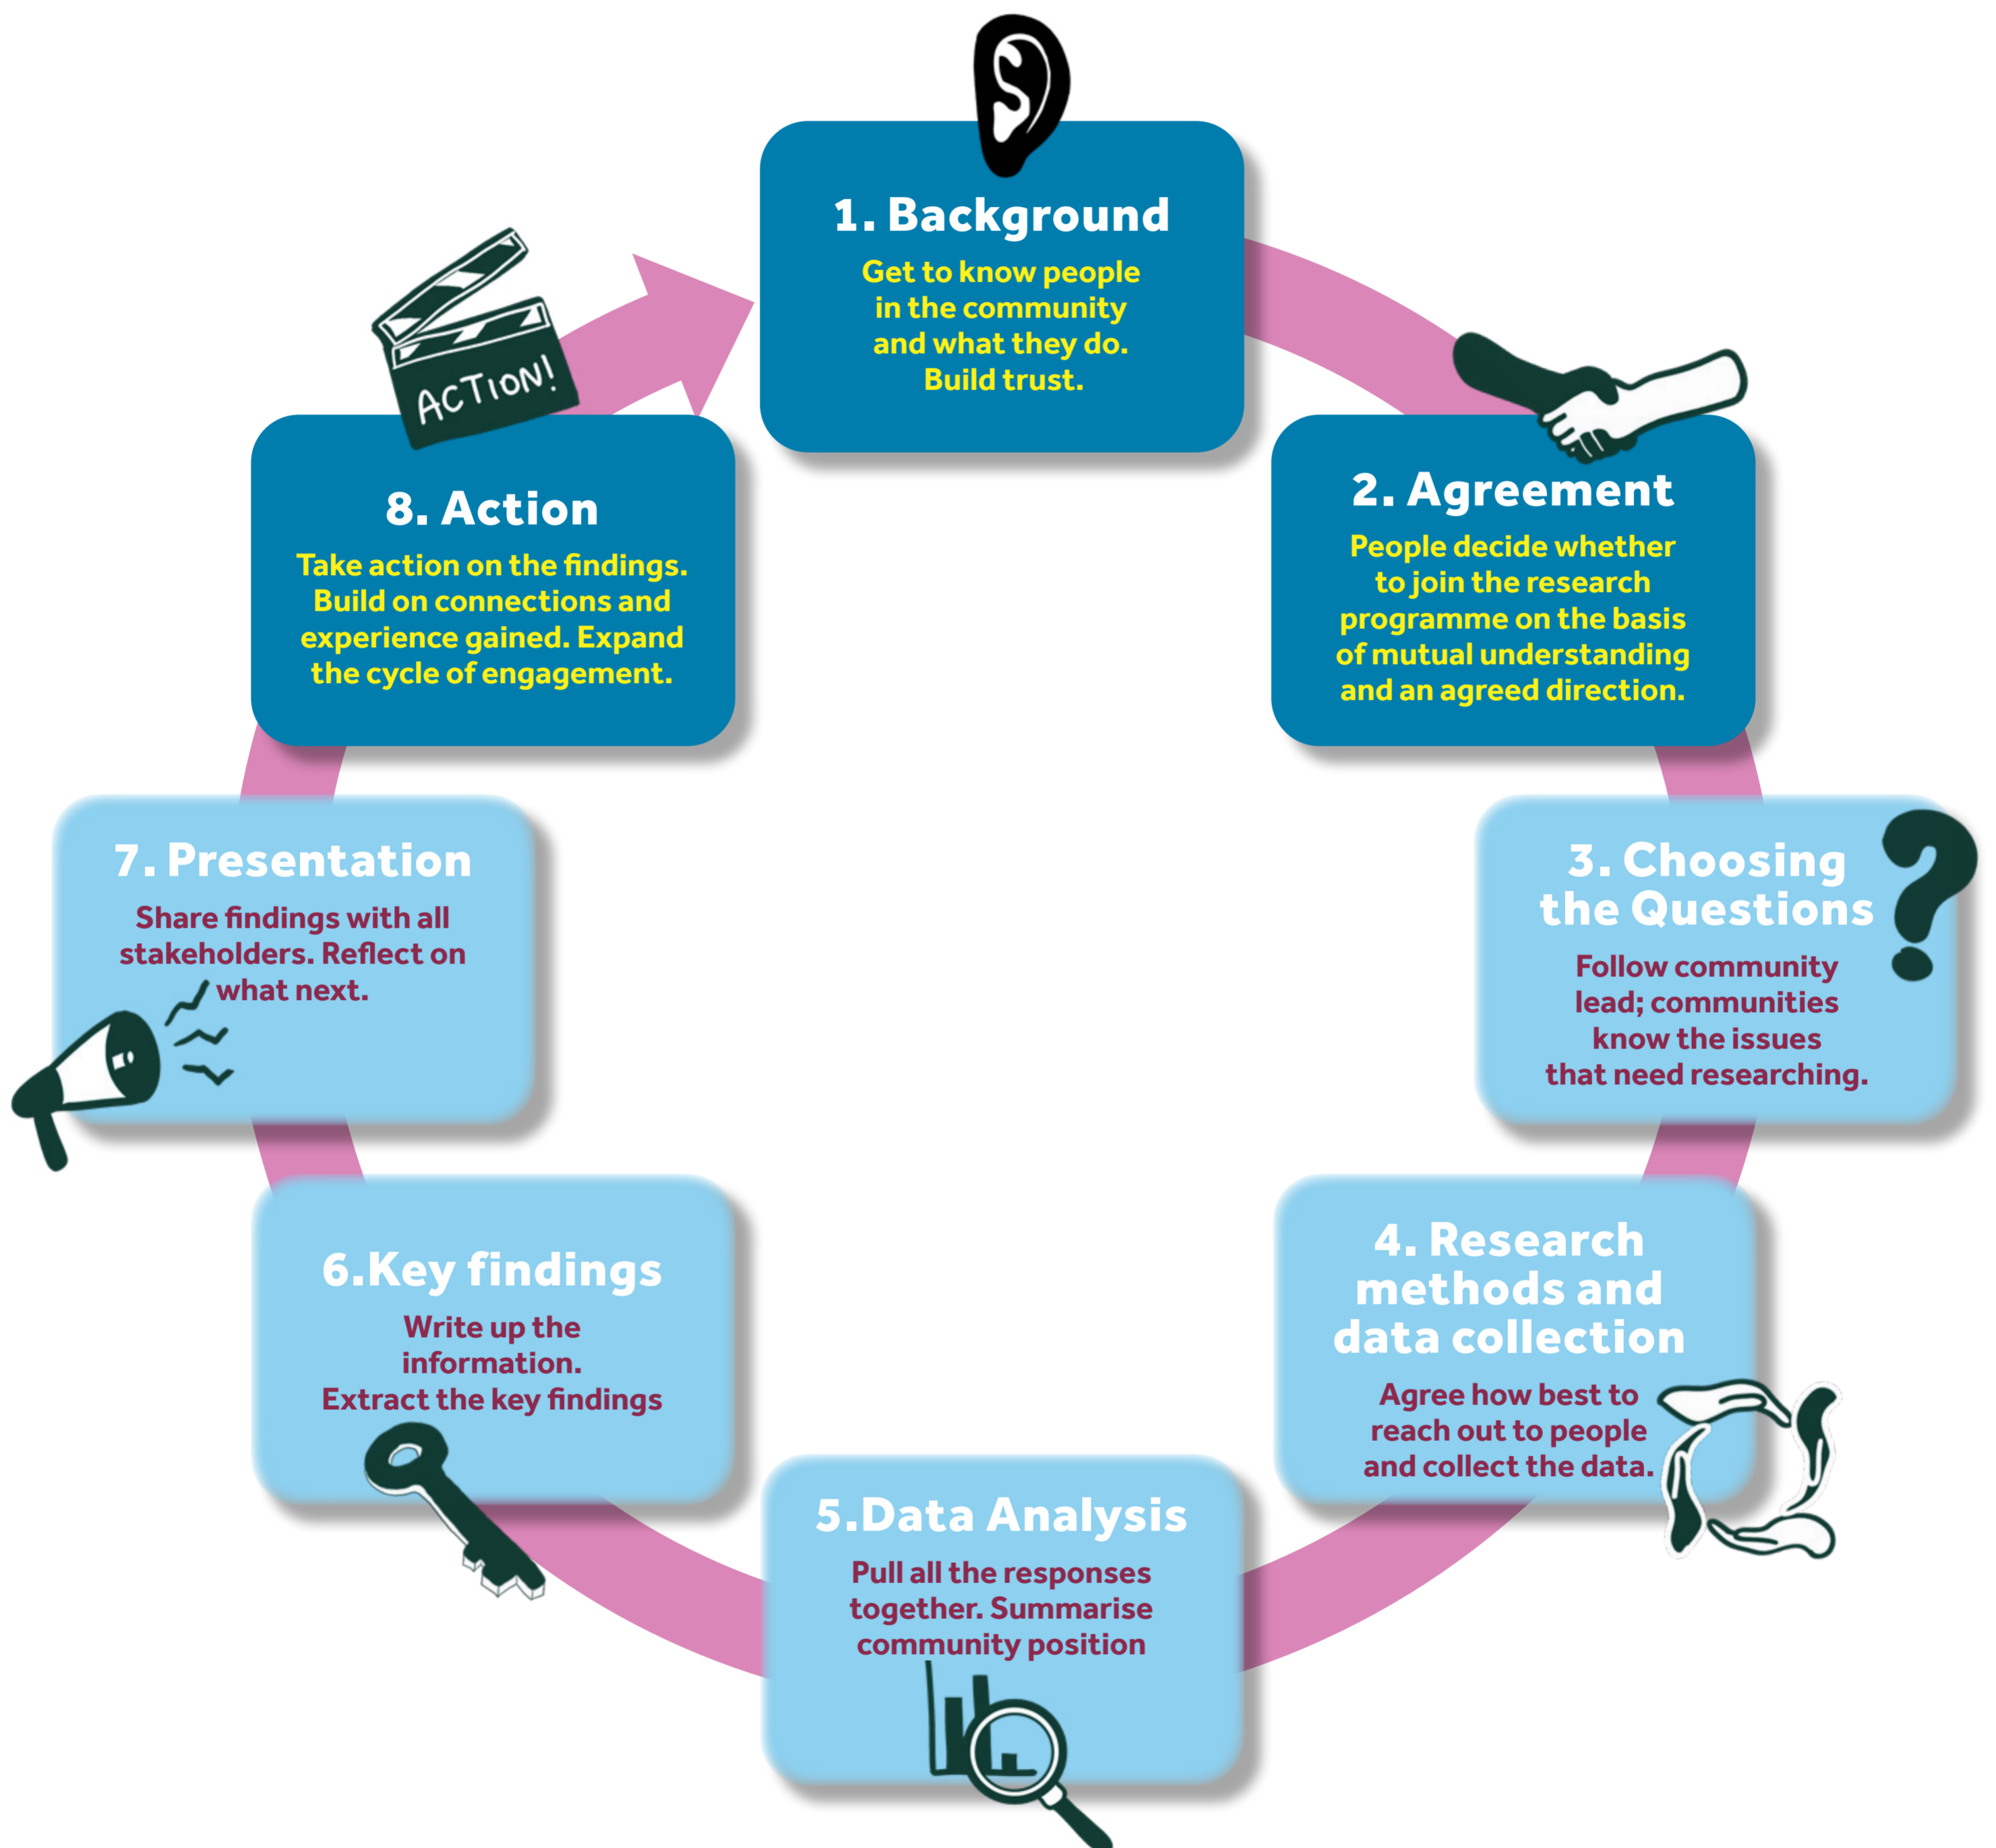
1. Background

Get to know people in the community and what they do. Build trust.

2. Agreement

People decide whether to join the research programme on the basis of mutual understanding and an agreed direction.

3. Choosing the Questions

Follow community lead; communities know the issues that need researching.

4. Research methods and data collection

Agree how best to reach out to people and collect the data.

5.Data Analysis

Pull all the responses together. Summarise community position

6.Key findings

Write up the information. Extract the key findings

7. Presentation

Share findings with all stakeholders. Reflect on what next.

8. Action

Take action on the findings. Build on connections and experience gained. Expand the cycle of engagement.

ACTION!